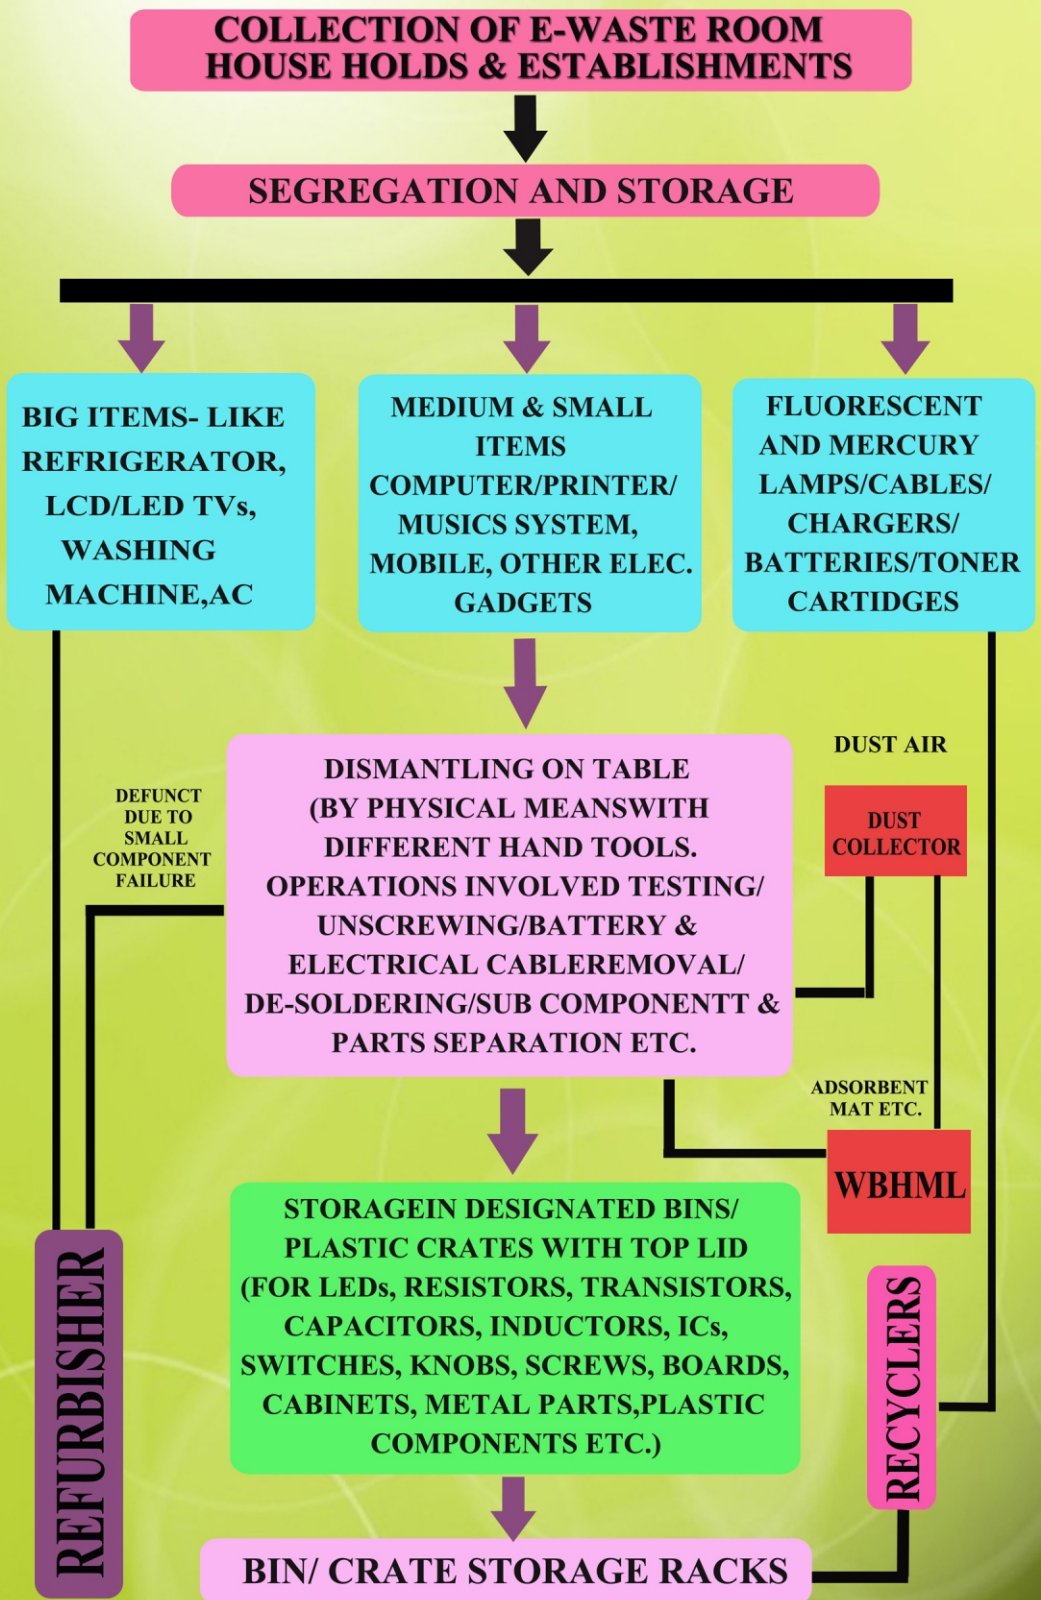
COLLECTION OF E-WASTE ROOM
HOUSE HOLDS & ESTABLISHMENTS

SEGREGATION AND STORAGE

BIG ITEMS- LIKE REFRIGERATOR, LCD/LED TVs, WASHING MACHINE,AC

MEDIUM & SMALL ITEMS COMPUTER/PRINTER/ MUSICS SYSTEM, MOBILE, OTHER ELEC. GADGETS

FLUORESCENT AND MERCURY LAMPS/CABLES/ CHARGERS/ BATTERIES/TONER CARTIDGES

DUST AIR

DEFUNCT DUE TO SMALL COMPONENT FAILURE

DISMANTLING ON TABLE (BY PHYSICAL MEANSWITH DIFFERENT HAND TOOLS. OPERATIONS INVOLVED TESTING/ UNSCREWING/BATTERY & ELECTRICAL CABLEREMOVAL/ DE-SOLDERING/SUB COMPONENTT & PARTS SEPARATION ETC.

DUST COLLECTOR

ADSORBENT MAT ETC.

WBHML

STORAGEIN DESIGNATED BINS/ PLASTIC CRATES WITH TOP LID (FOR LEDs, RESISTORS, TRANSISTORS, CAPACITORS, INDUCTORS, ICs, SWITCHES, KNOBS, SCREWS, BOARDS, CABINETS, METAL PARTS,PLASTIC COMPONENTS ETC.)

REFURBISHER

RECYCLERS

BIN/ CRATE STORAGE RACKS